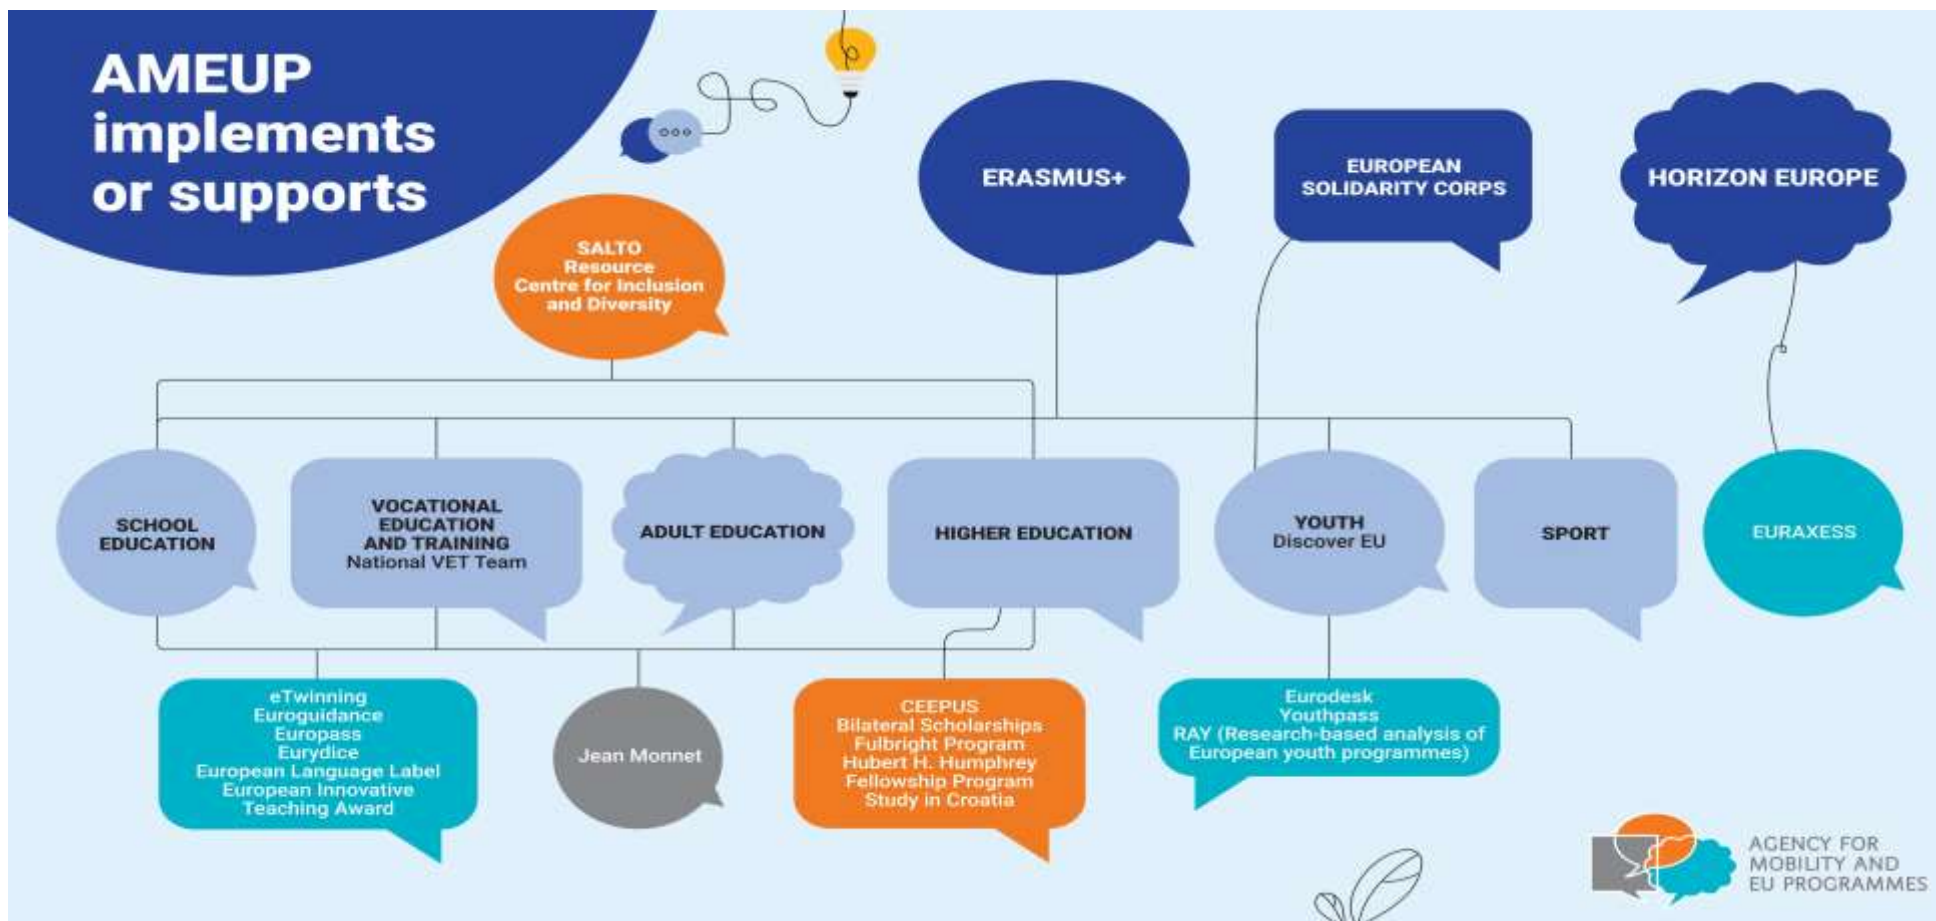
AMEUP implements or supports

ERASMUS+

EUROPEAN SOLIDARITY CORPS

HORIZON EUROPE

SALTO Resource Centre for Inclusion and Diversity

SCHOOL EDUCATION

VOCATIONAL EDUCATION AND TRAINING
National VET Team

ADULT EDUCATION

HIGHER EDUCATION

YOUTH
Discover EU

SPORT

EURAXESS

eTwinning
Euroguidance
Europass
Eurydice
European Language Label
European Innovative Teaching Award

Jean Monnet

CEEPUS
Bilateral Scholarships
Fulbright Program
Hubert H. Humphrey Fellowship Program
Study in Croatia

Eurodesk
Youthpass
RAY (Research-based analysis of European youth programmes)

AGENCY FOR MOBILITY AND EU PROGRAMMES